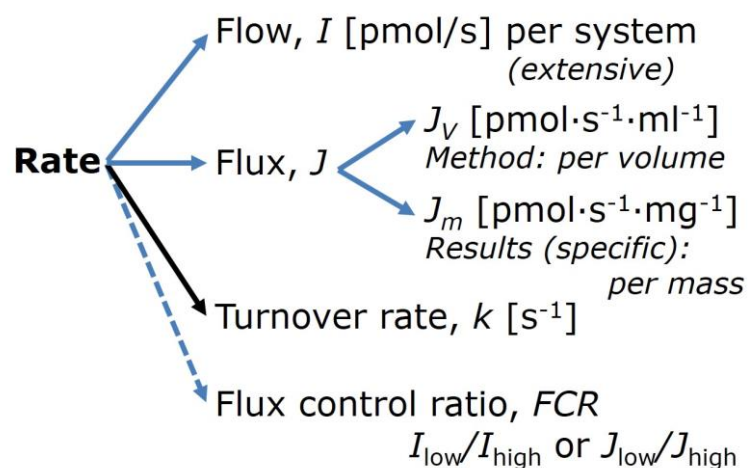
Flow, $I$ [pmol/s] per system
(extensive)

Rate

Flux, $J$

$J_V$ [pmol·s$^{-1}$·ml$^{-1}$]
Method: per volume

$J_m$ [pmol·s$^{-1}$·mg$^{-1}$]
Results (specific): per mass

Turnover rate, $k$ [s$^{-1}$]

Flux control ratio, $FCR$
$I_{\text{low}}/I_{\text{high}}$ or $J_{\text{low}}/J_{\text{high}}$